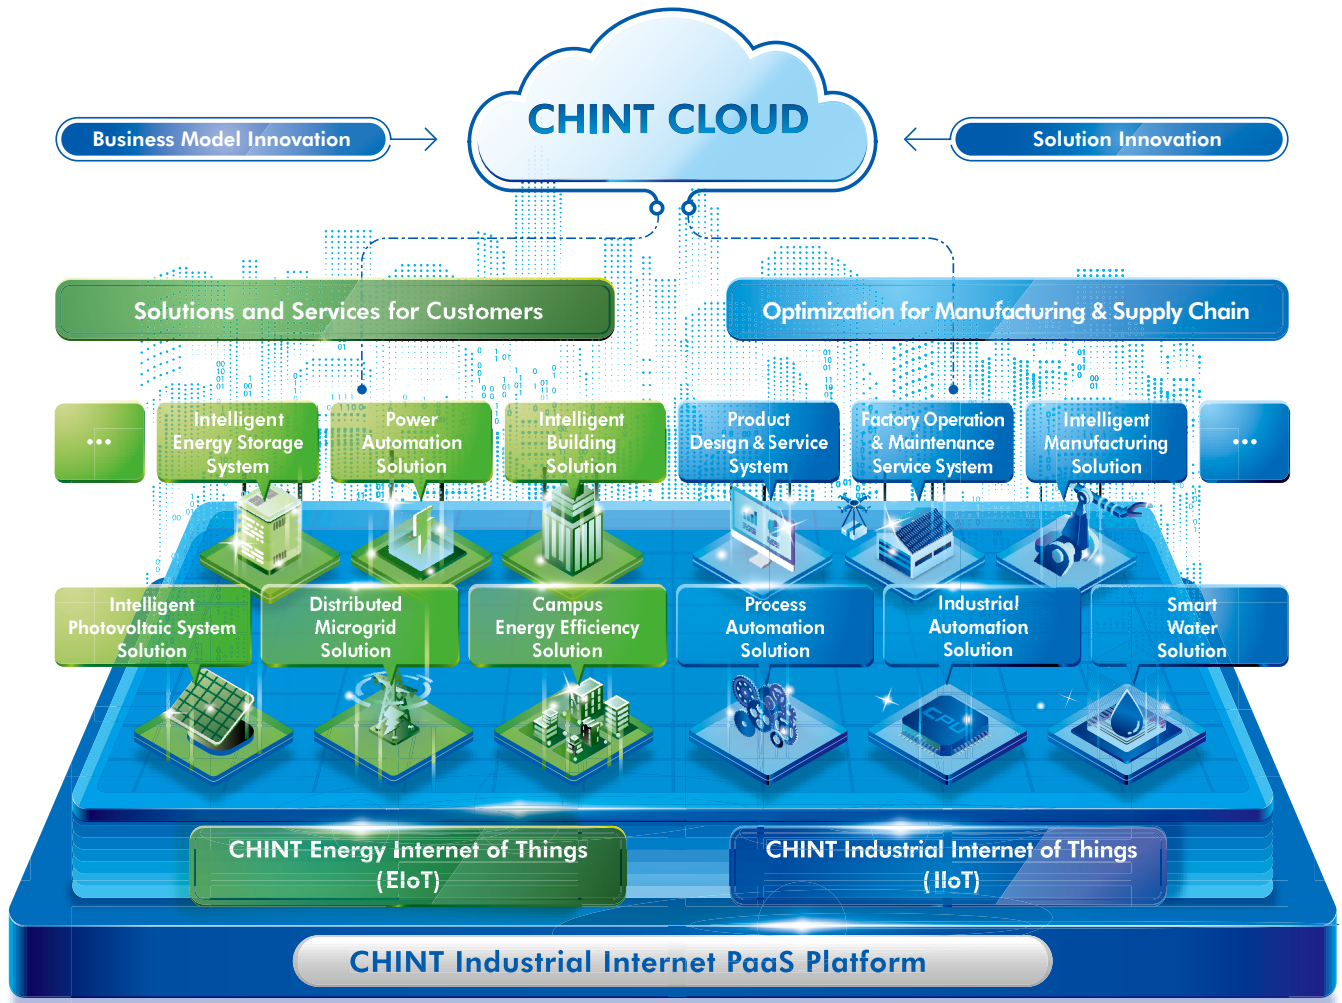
CHINT CLOUD

Business Model Innovation

Solution Innovation

Solutions and Services for Customers

Optimization for Manufacturing & Supply Chain

...

Intelligent Energy Storage System

Power Automation Solution

Intelligent Building Solution

Product Design & Service System

Factory Operation & Maintenance Service System

Intelligent Manufacturing Solution

...

Intelligent Photovoltaic System Solution

Distributed Microgrid Solution

Campus Energy Efficiency Solution

Process Automation Solution

Industrial Automation Solution

Smart Water Solution

CHINT Energy Internet of Things (EIoT)

CHINT Industrial Internet of Things (IIoT)

CHINT Industrial Internet PaaS Platform